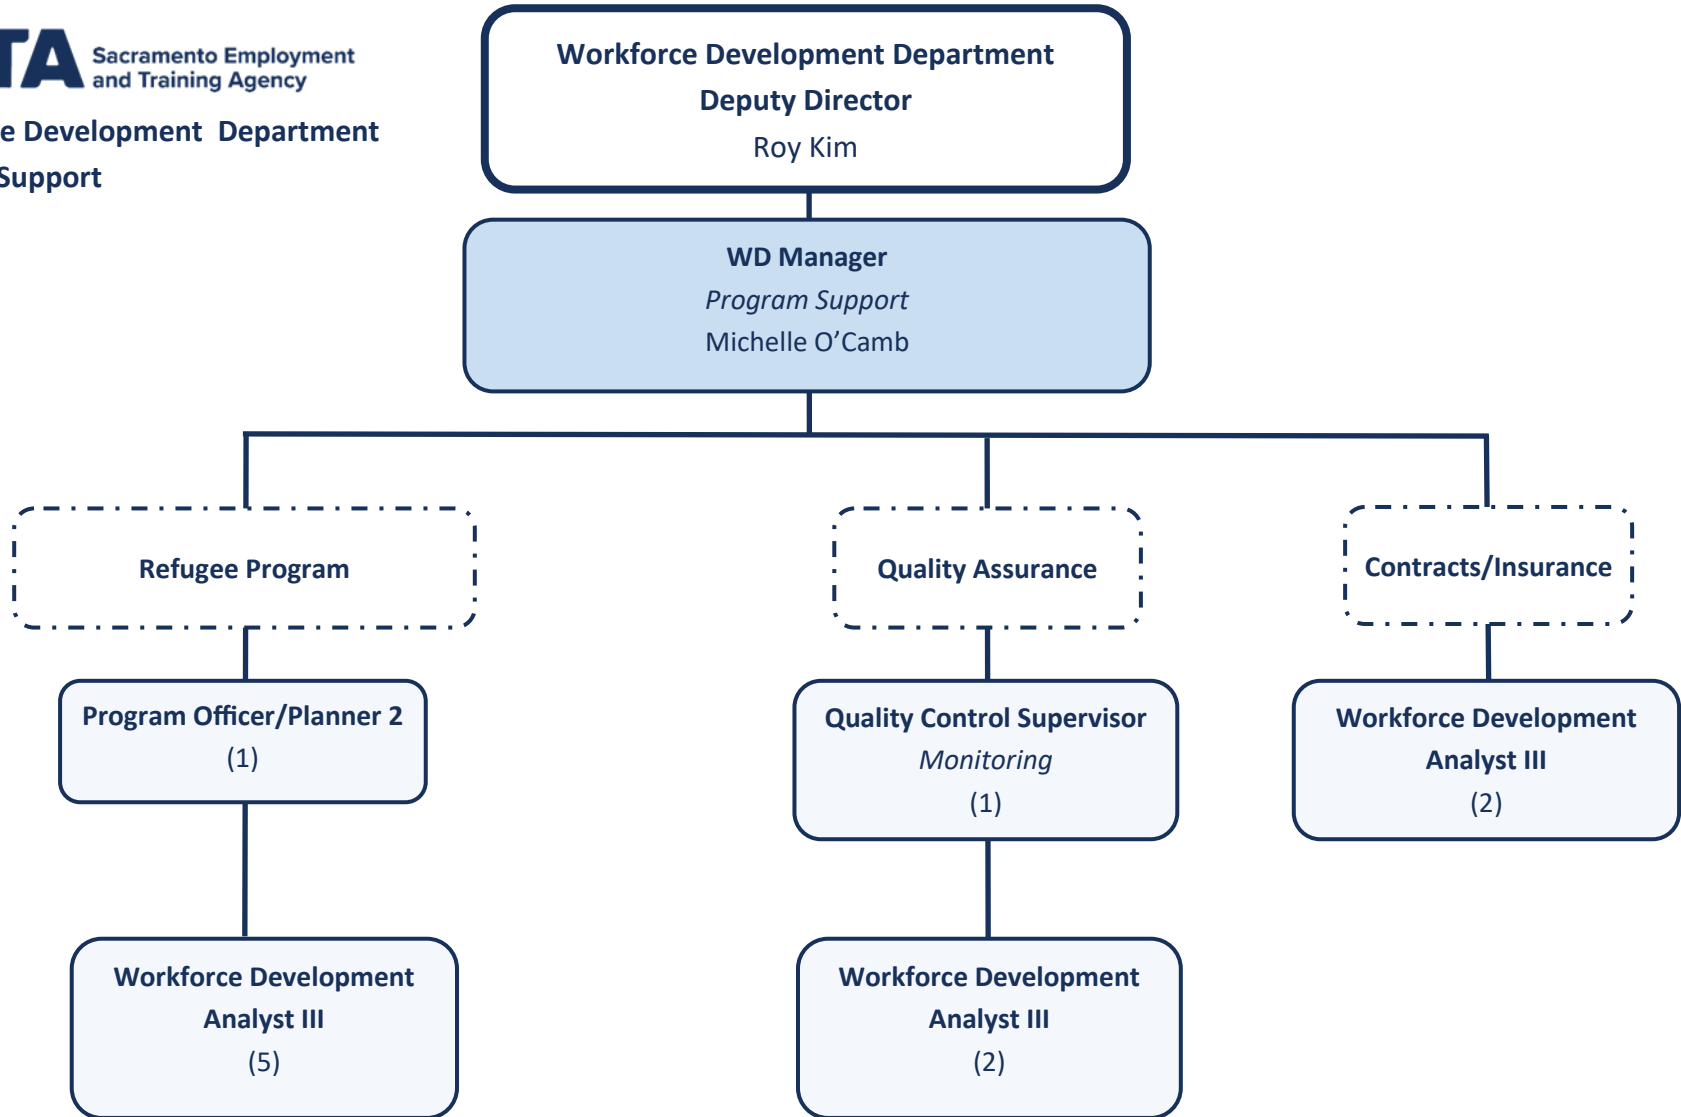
TA Sacramento Employment and Training Agency

e Development Department
Support

Workforce Development Department
Deputy Director
Roy Kim

WD Manager
*Program Support*
Michelle O'Camb

Refugee Program

Program Officer/Planner 2
(1)

Workforce Development Analyst III
(5)

Quality Assurance

Quality Control Supervisor
*Monitoring*
(1)

Workforce Development Analyst III
(2)

Contracts/Insurance

Workforce Development Analyst III
(2)